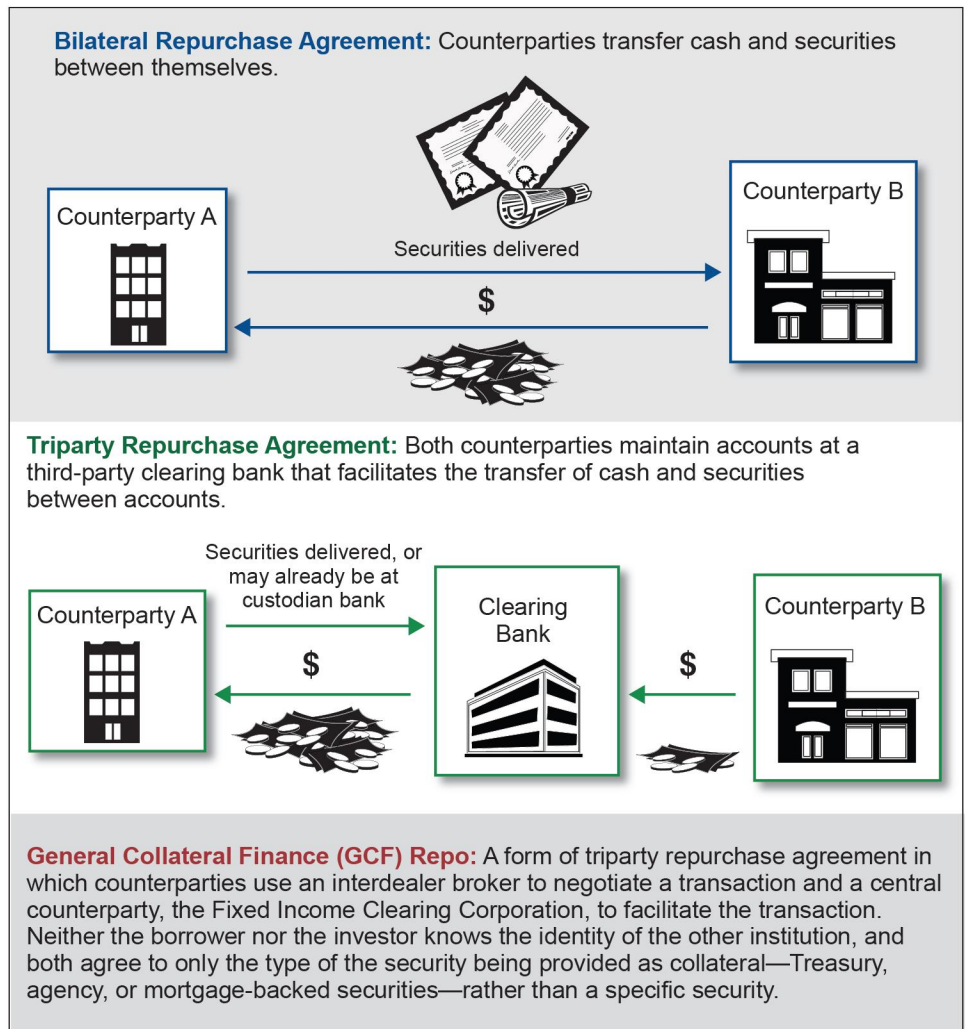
**Bilateral Repurchase Agreement:** Counterparties transfer cash and securities between themselves.

Counterparty A

Securities delivered

$

Counterparty B

**Triparty Repurchase Agreement:** Both counterparties maintain accounts at a third-party clearing bank that facilitates the transfer of cash and securities between accounts.

Counterparty A

Securities delivered, or may already be at custodian bank

$

Clearing Bank

$

Counterparty B

**General Collateral Finance (GCF) Repo:** A form of triparty repurchase agreement in which counterparties use an interdealer broker to negotiate a transaction and a central counterparty, the Fixed Income Clearing Corporation, to facilitate the transaction. Neither the borrower nor the investor knows the identity of the other institution, and both agree to only the type of the security being provided as collateral—Treasury, agency, or mortgage-backed securities—rather than a specific security.